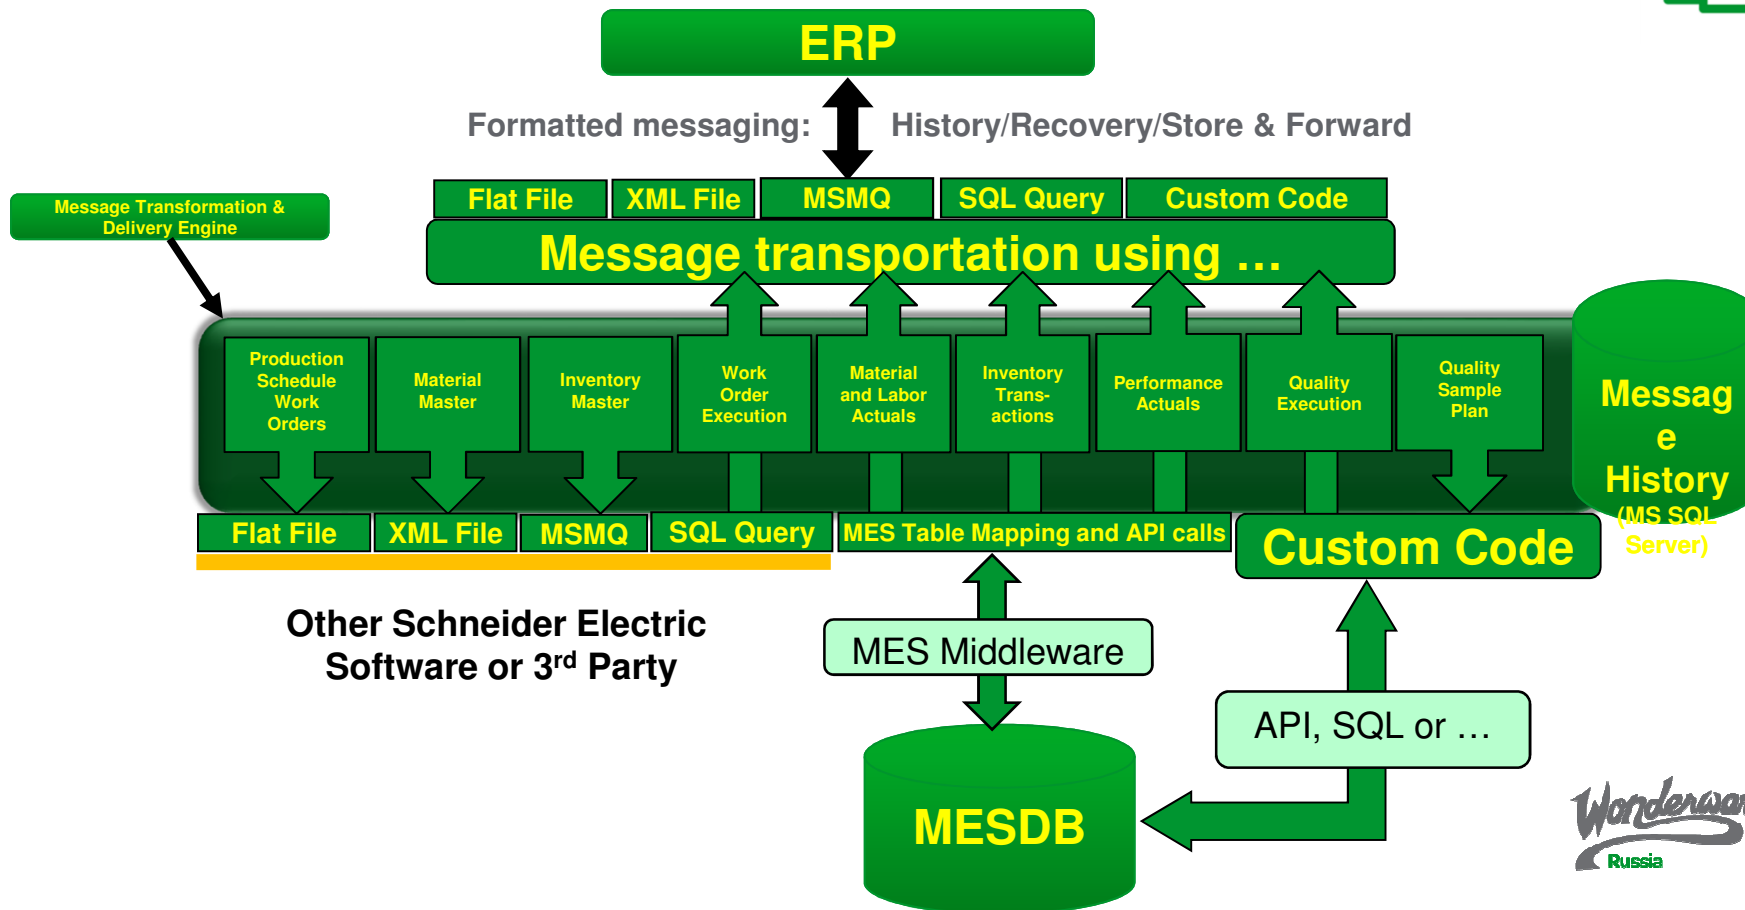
ERP

Formatted messaging: History/Recovery/Store & Forward

Message Transformation & Delivery Engine

Flat File
XML File
MSMQ
SQL Query
Custom Code

Message transportation using …

Production Schedule Work Orders
Material Master
Inventory Master
Work Order Execution
Material and Labor Actuals
Inventory Trans-actions
Performance Actuals
Quality Execution
Quality Sample Plan

Messag e History (MS SQL Server)

Flat File
XML File
MSMQ
SQL Query
MES Table Mapping and API calls
Custom Code

Other Schneider Electric Software or 3$^{rd}$ Party

MES Middleware

API, SQL or …

MESDB

Wonderware Russia